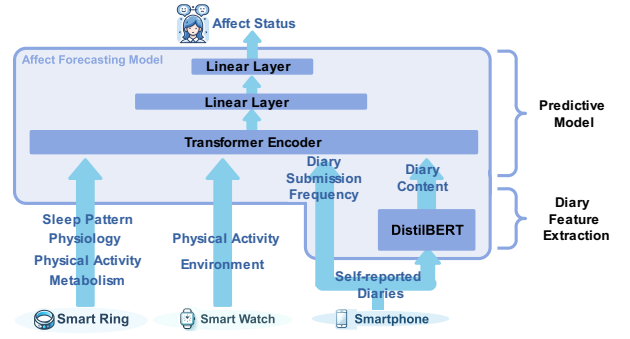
Affect Status

Affect Forecasting Model

Linear Layer

Linear Layer

Transformer Encoder

Predictive Model

Diary Submission Frequency

Diary Content

DistilBERT

Diary Feature Extraction

Sleep Pattern
Physiology
Physical Activity
Metabolism

Physical Activity
Environment

Self-reported Diaries

Smart Ring

Smart Watch

Smartphone